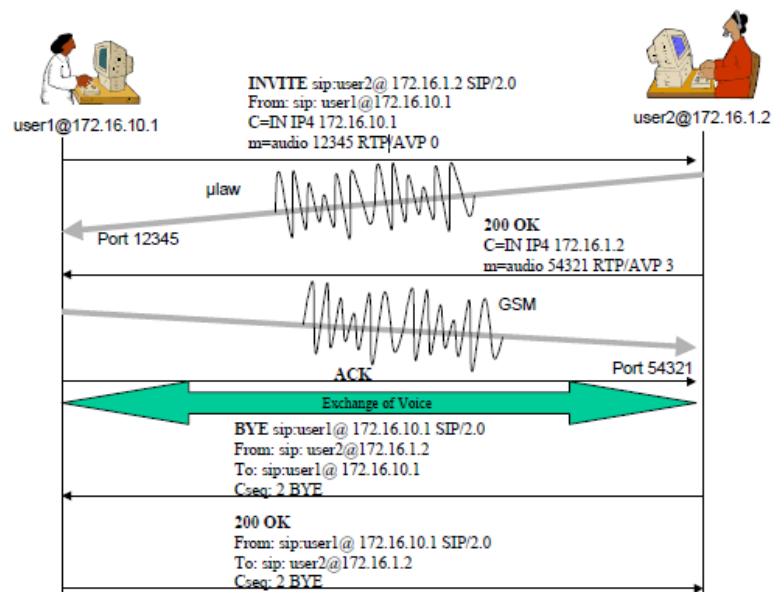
user1@172.16.10.1

user2@172.16.1.2

INVITE sip:user2@ 172.16.1.2 SIP/2.0
From: sip: user1@172.16.10.1
C=IN IP4 172.16.10.1
m=audio 12345 RTP/AVP 0

µlaw

Port 12345

200 OK
C=IN IP4 172.16.1.2
m=audio 54321 RTP/AVP 3

GSM

Port 54321

ACK

Exchange of Voice

BYE sip:user1@ 172.16.10.1 SIP/2.0
From: sip: user2@172.16.1.2
To: sip:user1@ 172.16.10.1
Cseq: 2 BYE

200 OK
From: sip:user1@ 172.16.10.1 SIP/2.0
To: sip: user2@172.16.1.2
Cseq: 2 BYE